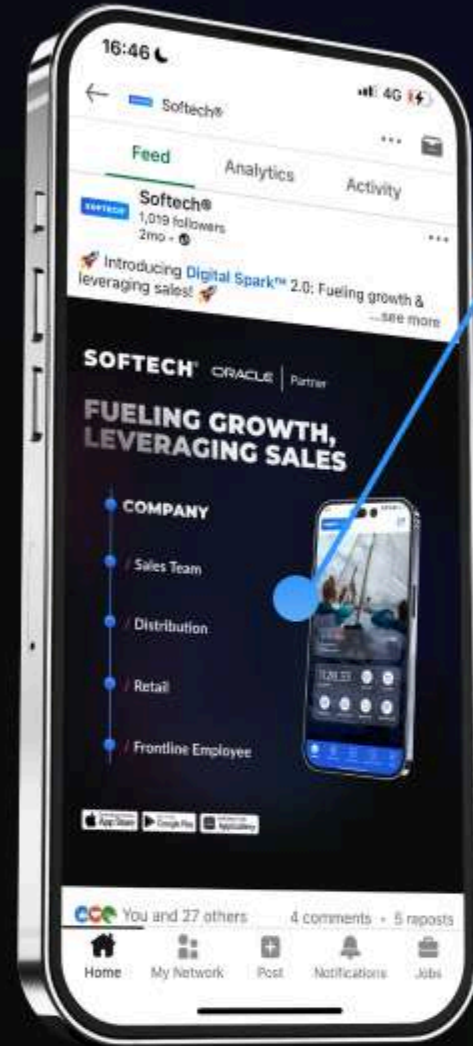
16:46

4G

Softech®

Feed

Analytics

Activity

SOFTECH

Softech®

1,019 followers

2mo •

🚀 Introducing Digital Spark™ 2.0: Fueling growth & leveraging sales! 🚀

...see more

SOFTECH ORACLE | Partner

FUELING GROWTH, LEVERAGING SALES

COMPANY

/ Sales Team

/ Distribution

/ Retail

/ Frontline Employee

App Store

Google Play

AppGallery

You and 27 others

4 comments • 5 reposts

Home

My Network

Post

Notifications

Jobs